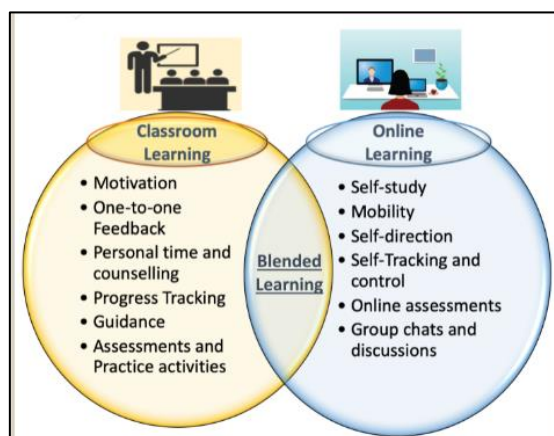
Classroom Learning

• Motivation
• One-to-one Feedback
• Personal time and counselling
• Progress Tracking
• Guidance
• Assessments and Practice activities

Blended Learning

Online Learning

• Self-study
• Mobility
• Self-direction
• Self-Tracking and control
• Online assessments
• Group chats and discussions